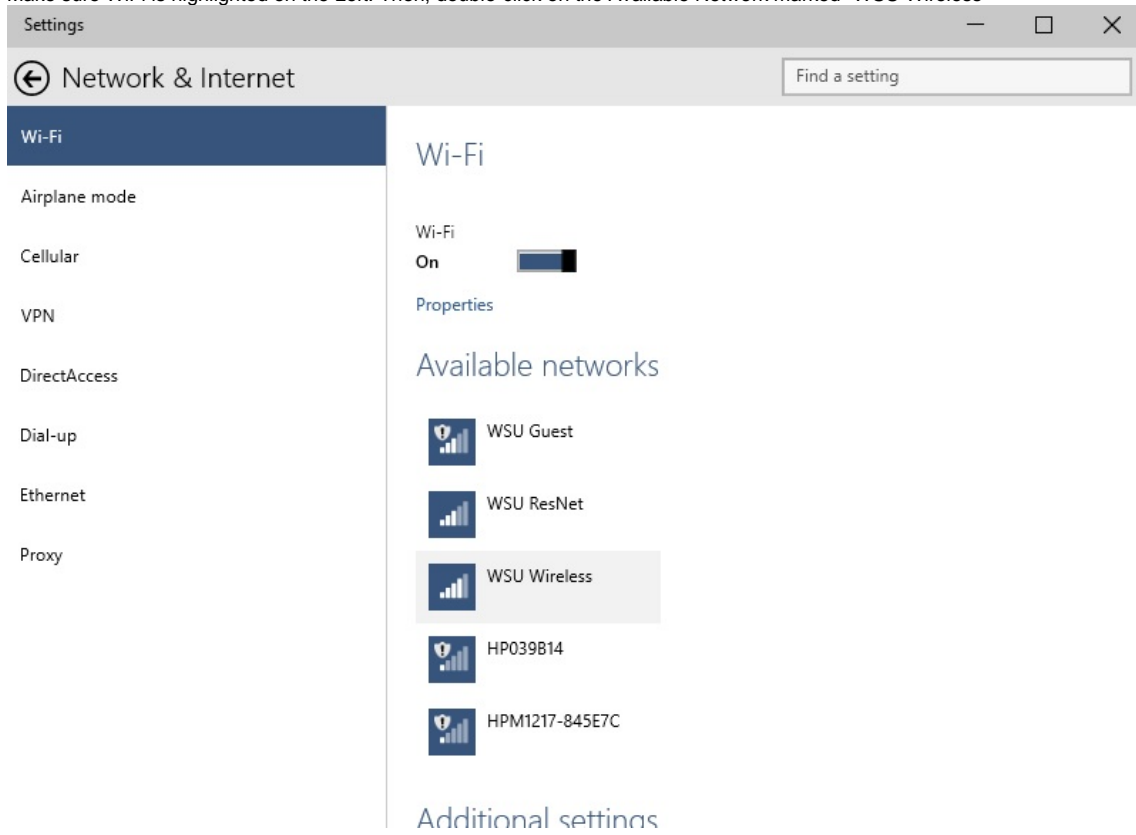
Make sure Wi-Fi is highlighted on the Left. Then, double-click on the Available Network marked "WSU Wireless"

Settings

Network & Internet

Find a setting

Wi-Fi

Airplane mode

Cellular

VPN

DirectAccess

Dial-up

Ethernet

Proxy

Wi-Fi

Wi-Fi

On

Properties

Available networks

WSU Guest

WSU ResNet

WSU Wireless

HP039B14

HPM1217-845E7C

Additional settings